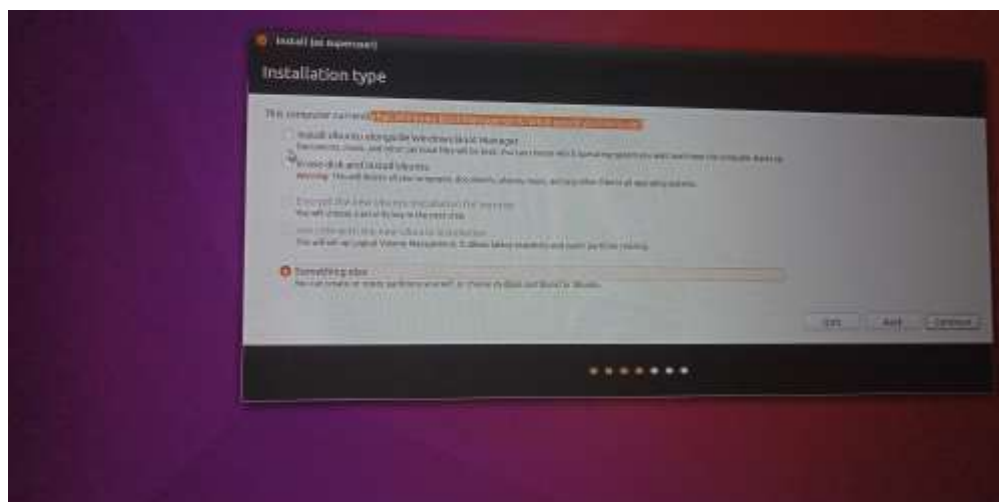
Install (as superuser)

Installation type

This computer currently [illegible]

Install Ubuntu alongside Windows Boot Manager
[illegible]

Erase disk and install Ubuntu
Warning: This will delete all your programs, documents, photos, music, and any other files in all operating systems.

Encrypt the new Ubuntu installation for security
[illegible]

Use LVM with the new Ubuntu installation
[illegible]

Something else
You can create or resize partitions yourself, or choose multiple partitions for Ubuntu.

Quit Back Continue